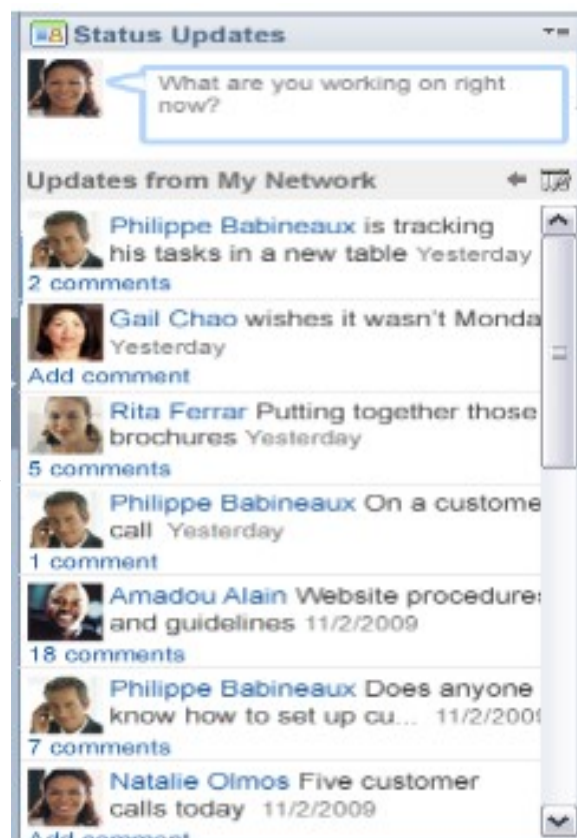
Status Updates

What are you working on right now?

Updates from My Network

Philippe Babineaux is tracking his tasks in a new table Yesterday
2 comments

Gail Chao wishes it wasn't Monda Yesterday
Add comment

Rita Ferrar Putting together those brochures Yesterday
5 comments

Philippe Babineaux On a custome call Yesterday
1 comment

Amadou Alain Website procedure and guidelines 11/2/2009
18 comments

Philippe Babineaux Does anyone know how to set up cu... 11/2/200
7 comments

Natalie Olmos Five customer calls today 11/2/2009
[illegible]